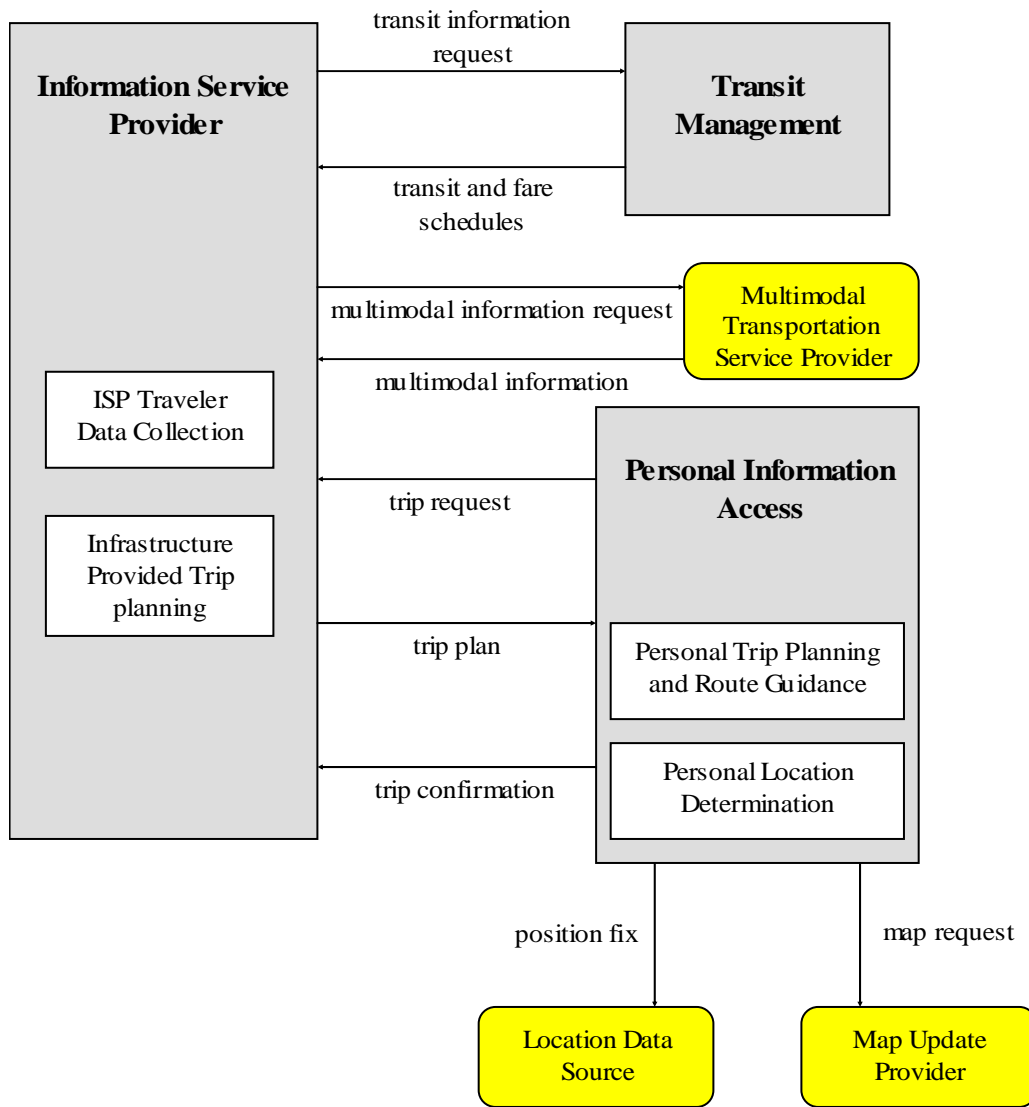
Information Service Provider

transit information request

Transit Management

transit and fare schedules

multimodal information request

Multimodal Transportation Service Provider

multimodal information

ISP Traveler Data Collection

Personal Information Access

trip request

Infrastructure Provided Trip planning

trip plan

Personal Trip Planning and Route Guidance

trip confirmation

Personal Location Determination

position fix

map request

Location Data Source

Map Update Provider